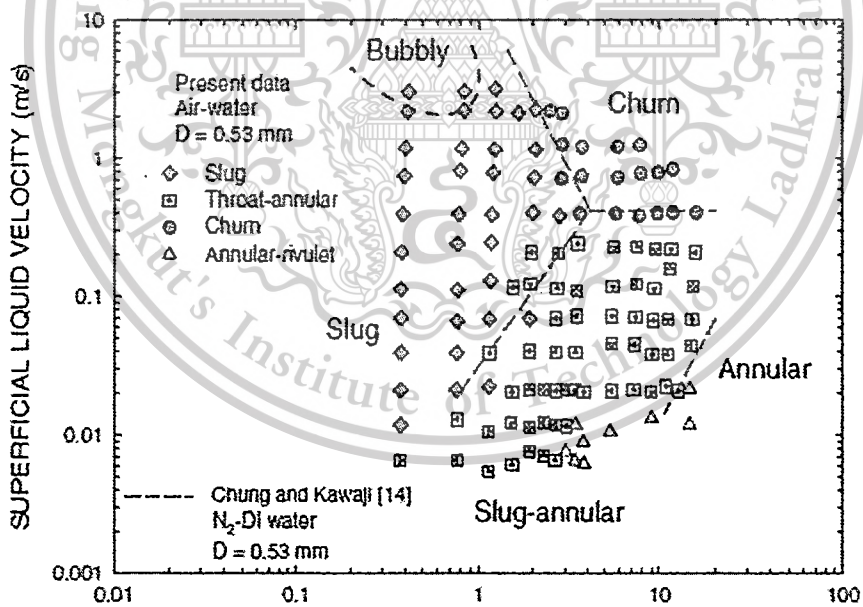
SUPERFICIAL LIQUID VELOCITY (m/s)

10

1

0.1

0.01

0.001

0.01

0.1

1

10

100

Bubbly

Churn

Slug

Annular

Slug-annular

Present data
Air-water
D = 0.53 mm

Slug
Throat-annular
Churn
Annular-rivulet

Chung and Kawaji [14]
$N_2$-DI water
D = 0.53 mm

Institute of Technology
Ladkrabang